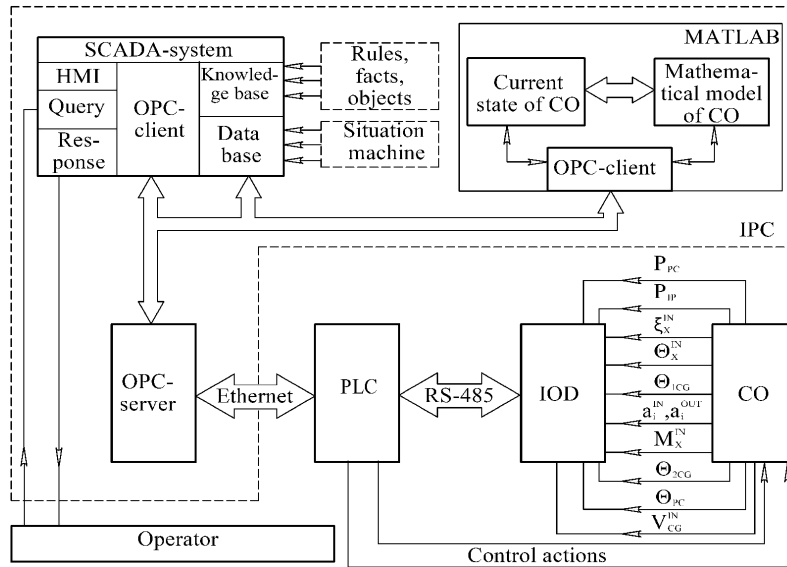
SCADA-system
HMI
Query
Response
OPC-client
Knowledge base
Data base
Rules, facts, objects
Situation machine
MATLAB
Current state of CO
Mathematical model of CO
OPC-client
IPC
$P_{PC}$
$P_{IP}$
$\xi_X^{IN}$
$\Theta_X^{IN}$
$\Theta_{1CG}$
$a_i^{IN}, a_i^{OUT}$
$M_X^{IN}$
$\Theta_{2CG}$
$\Theta_{PC}$
$V_{CG}^{IN}$
OPC-server
Ethernet
PLC
RS-485
IOD
CO
Operator
Control actions